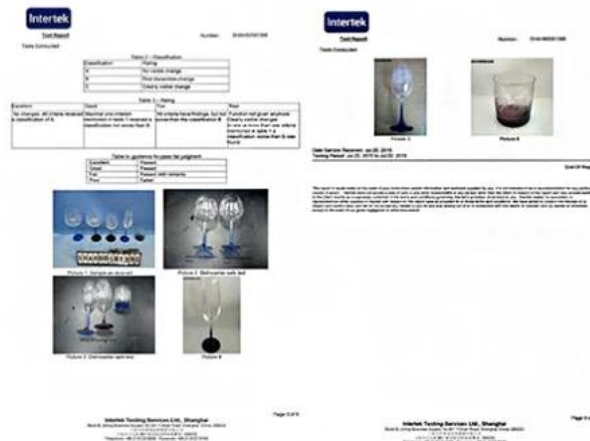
Intertek

Test Report Number: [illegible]

Tests Conducted

Table 2 – Classification

| Classification | Rating |
|---|---|
| A | No visible change |
| B | Most insensitive change |
| C | Clearly visible change |

Table 3 – Rating

| Excellent | Good | Poor | Bad |
|---|---|---|---|
| No changes. All criteria received a classification of A. | Maximal one criterion mentioned in table 1 received a classification not worse than B. | All criteria have findings, but not worse than the classification B. | Function not given anymore. Clearly visible changes. Or one or more than one criteria mentioned in table 1 a classification worse than B was found. |

Table to guidance for pass fail judgment

| Excellent | Passed |
|---|---|
| Good | Passed |
| Poor | Passed with remarks |
| Bad | Failed |

Picture 1: Sample as received

Picture 2: Dishwasher safe test

Picture 3: Dishwasher safe test

Picture 4

Intertek Testing Services Ltd., Shanghai

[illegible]

Page 3 of 4

Intertek

Test Report Number: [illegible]

Tests Conducted

Picture 5

Picture 6

Date Sample Received: Jul 20, 2015
Testing Period: Jul 20, 2015 to Jul 22, 2015

End Of Report

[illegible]

Intertek Testing Services Ltd., Shanghai

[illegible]

Page 4 of 4